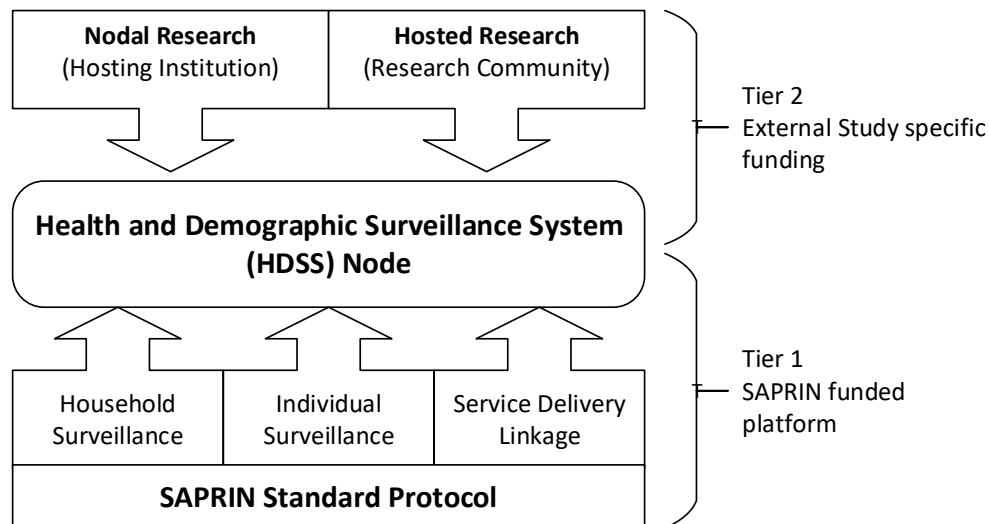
**Nodal Research**
(Hosting Institution)

**Hosted Research**
(Research Community)

Tier 2
External Study specific funding

**Health and Demographic Surveillance System (HDSS) Node**

Household Surveillance

Individual Surveillance

Service Delivery Linkage

Tier 1
SAPRIN funded platform

**SAPRIN Standard Protocol**